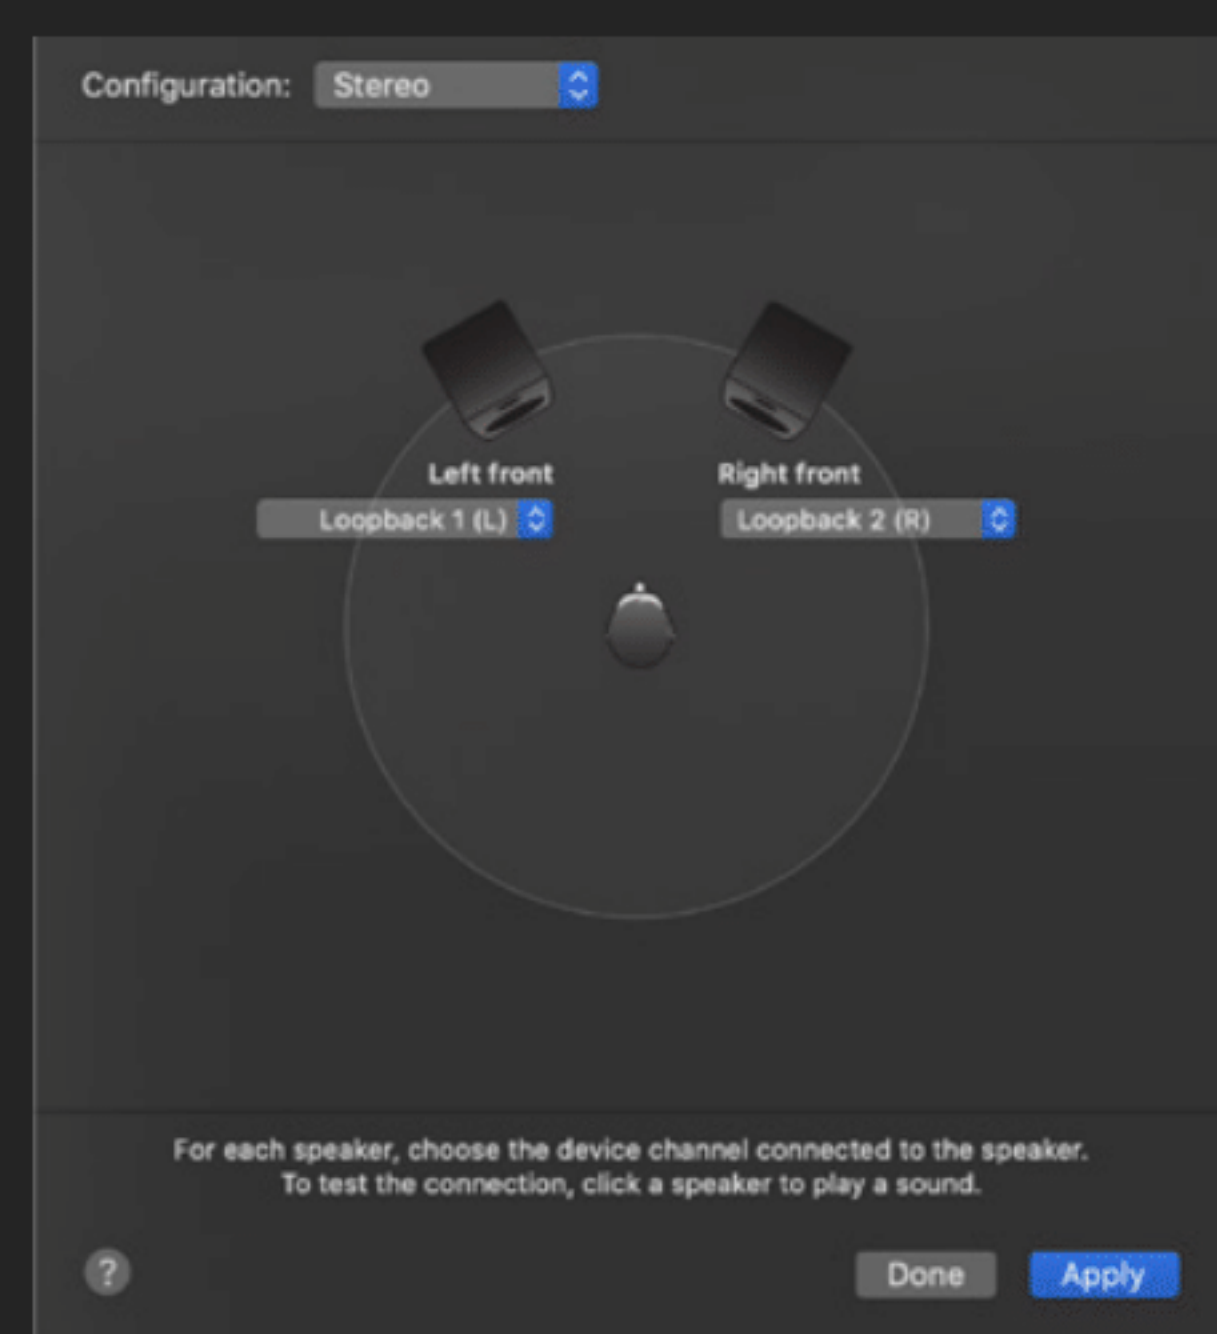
Configuration: Stereo

Left front
Loopback 1 (L)

Right front
Loopback 2 (R)

For each speaker, choose the device channel connected to the speaker.
To test the connection, click a speaker to play a sound.

?

Done

Apply